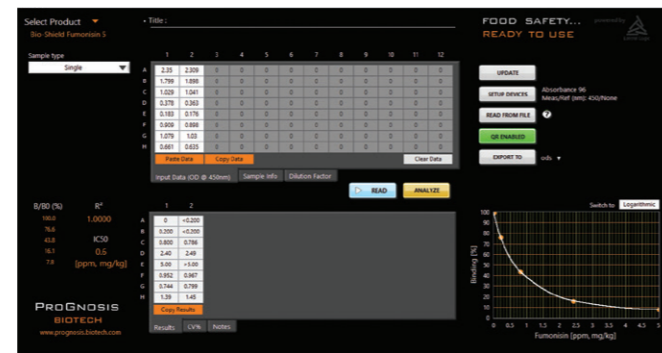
Select Product
Bio-Shield Fumonisin 5

Title :

FOOD SAFETY...
READY TO USE

powered by

Sample type
Single

|   | 1 | 2 | 3 | 4 | 5 | 6 | 7 | 8 | 9 | 10 | 11 | 12 |
|---|---|---|---|---|---|---|---|---|---|---|---|---|
| A | 2.35 | 2.306 | 0 | 0 | 0 | 0 | 0 | 0 | 0 | 0 | 0 | 0 |
| B | 1.799 | 1.899 | 0 | 0 | 0 | 0 | 0 | 0 | 0 | 0 | 0 | 0 |
| C | 1.029 | 1.041 | 0 | 0 | 0 | 0 | 0 | 0 | 0 | 0 | 0 | 0 |
| D | 0.378 | 0.363 | 0 | 0 | 0 | 0 | 0 | 0 | 0 | 0 | 0 | 0 |
| E | 0.183 | 0.176 | 0 | 0 | 0 | 0 | 0 | 0 | 0 | 0 | 0 | 0 |
| F | 0.909 | 0.889 | 0 | 0 | 0 | 0 | 0 | 0 | 0 | 0 | 0 | 0 |
| G | 1.079 | 1.03 | 0 | 0 | 0 | 0 | 0 | 0 | 0 | 0 | 0 | 0 |
| H | 0.661 | 0.635 | 0 | 0 | 0 | 0 | 0 | 0 | 0 | 0 | 0 | 0 |

Paste Data
Copy Data
Clear Data

Input Data (OD @ 450nm)
Sample Info
Dilution Factor

UPDATE
SETUP DEVICES
Absorbance 96
Meas/Ref (nm): 450/None
READ FROM FILE
QR ENABLED
EXPORT TO
xls

READ
ANALYZE

B/B0 (%)
100.0
76.6
43.8
16.1
7.8

R²
1.0000

IC50
0.6
[ppm, mg/kg]

|   | 1 | 2 |
|---|---|---|
| A | 0 | <0.200 |
| B | 0.200 | <0.200 |
| C | 0.800 | 0.786 |
| D | 2.40 | 2.49 |
| E | 5.00 | >5.00 |
| F | 0.952 | 0.967 |
| G | 0.744 | 0.799 |
| H | 1.39 | 1.45 |

Copy Results

Results
CV%
Notes

Switch to
Logarithmic

Binding [%]
100
80
60
40
20
0
0
0.5
1
1.5
2
2.5
3
3.5
4
4.5
5
Fumonisin [ppm, mg/kg]

ProGnosis
BIOTECH
www.prognosis-biotech.com